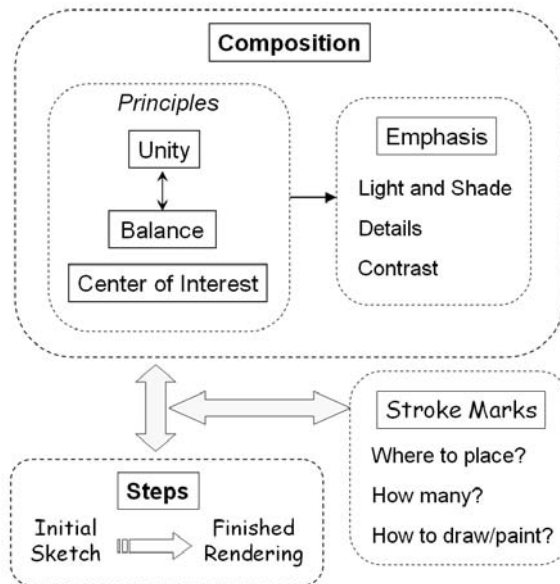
Composition

Principles

Unity

Balance

Center of Interest

Emphasis

Light and Shade

Details

Contrast

Stroke Marks

Where to place?

How many?

How to draw/paint?

Steps

Initial Sketch

Finished Rendering